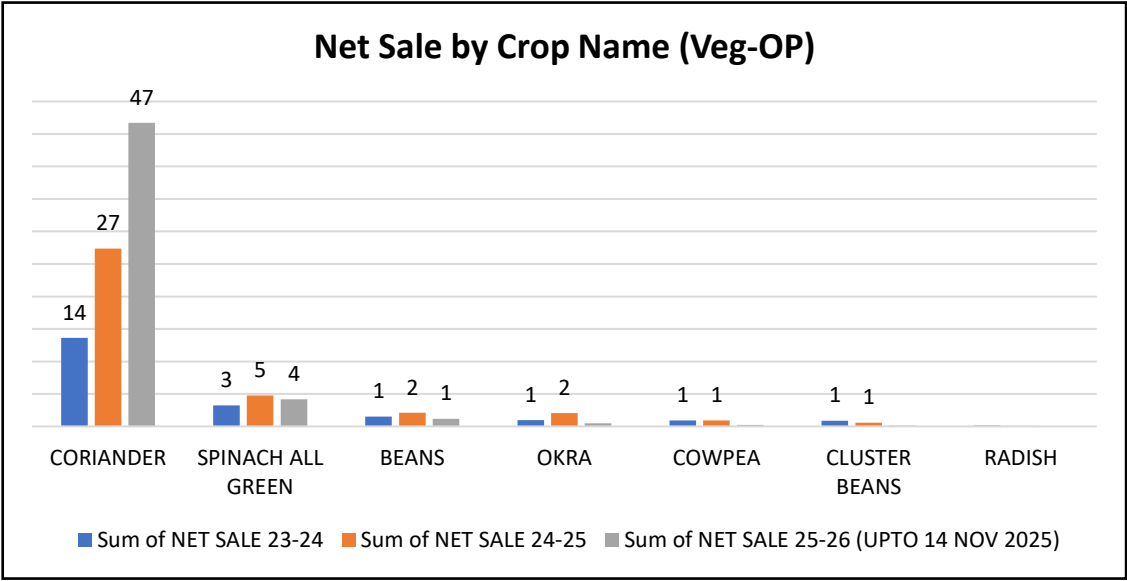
Net Sale by Crop Name (Veg-OP)

47
27
14
3 5 4
1 2 1
1 2
1 1
1 1

CORIANDER
SPINACH ALL GREEN
BEANS
OKRA
COWPEA
CLUSTER BEANS
RADISH

Sum of NET SALE 23-24
Sum of NET SALE 24-25
Sum of NET SALE 25-26 (UPTO 14 NOV 2025)